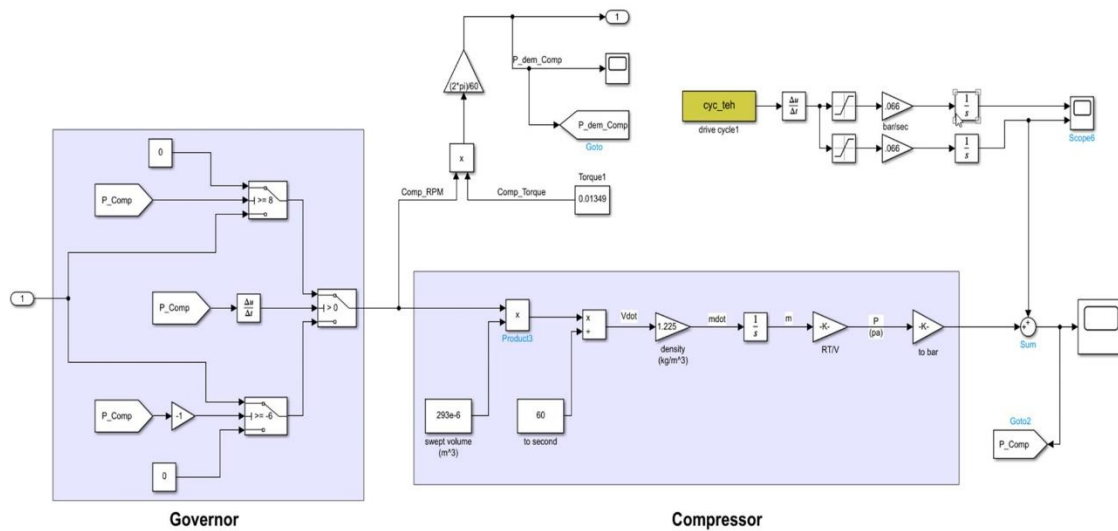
1
(2*pi)/60
P_dem_Comp
P_dem_Comp
Goto
x
Comp_RPM
Comp_Torque
Torque1
0.01349
cyc_teh
drive cycle1
$\frac{\Delta u}{\Delta t}$
.066
bar/sec
$\frac{1}{s}$
.066
$\frac{1}{s}$
Scope6
0
P_Comp
>= 8
1
P_Comp
$\frac{\Delta u}{\Delta t}$
> 0
P_Comp
-1
>= -6
0
x
Product3
x
+
Vdot
1.225
density (kg/m^3)
mdot
$\frac{1}{s}$
m
-K-
RT/V
P (pa)
-K-
to bar
+
+
Sum
293e-6
swept volume (m^3)
60
to second
Goto2
P_Comp
Governor
Compressor